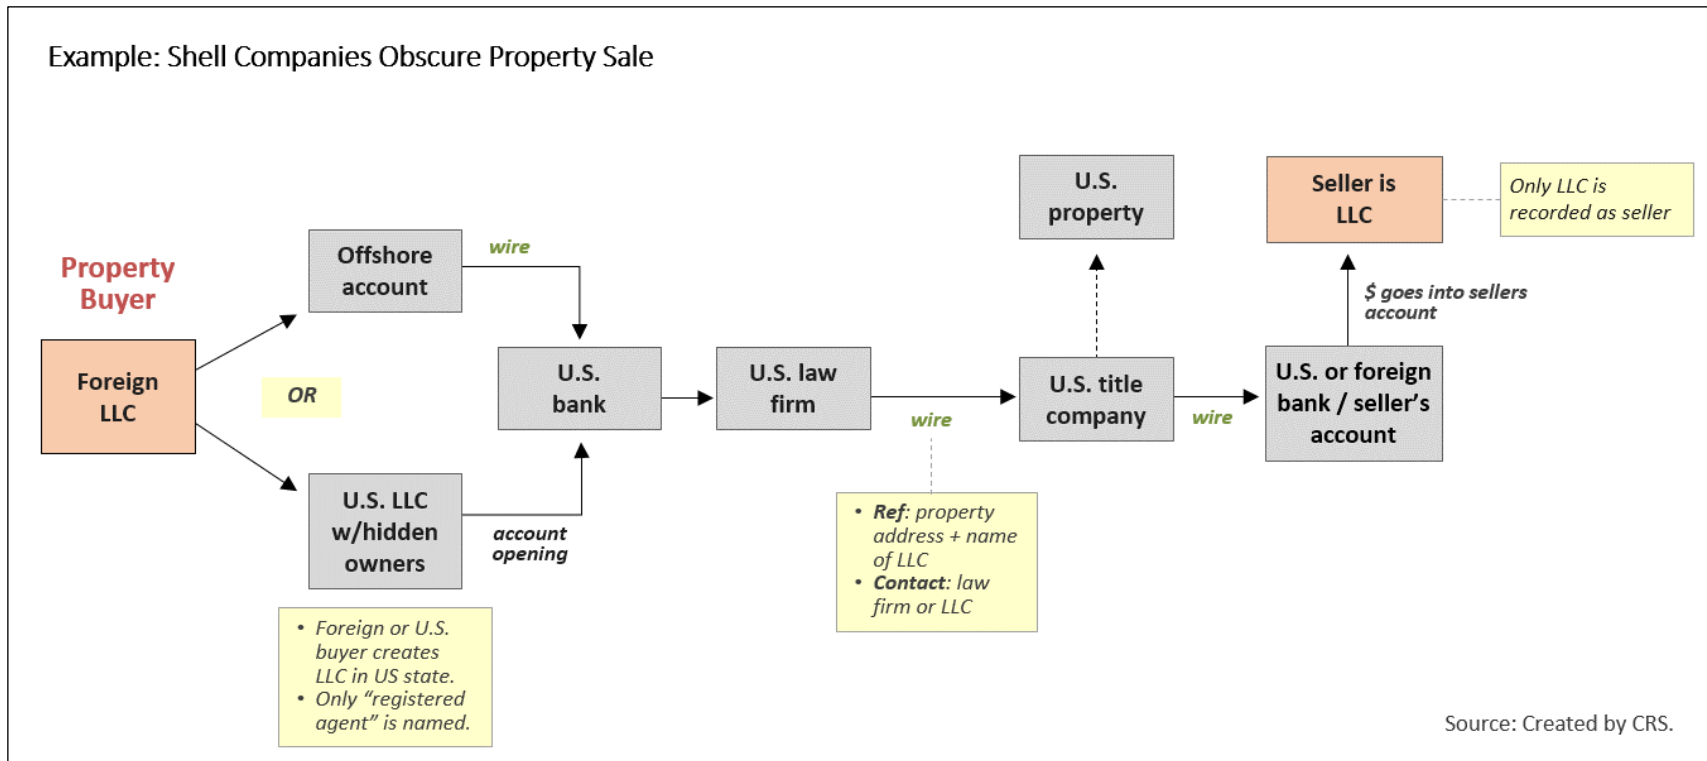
Example: Shell Companies Obscure Property Sale

Property Buyer

Foreign LLC

OR

Offshore account

wire

U.S. LLC w/hidden owners

account opening

- Foreign or U.S. buyer creates LLC in US state.
- Only “registered agent” is named.

U.S. bank

U.S. law firm

wire

- Ref: property address + name of LLC
- Contact: law firm or LLC

U.S. property

U.S. title company

wire

U.S. or foreign bank / seller’s account

$ goes into sellers account

Seller is LLC

Only LLC is recorded as seller

Source: Created by CRS.